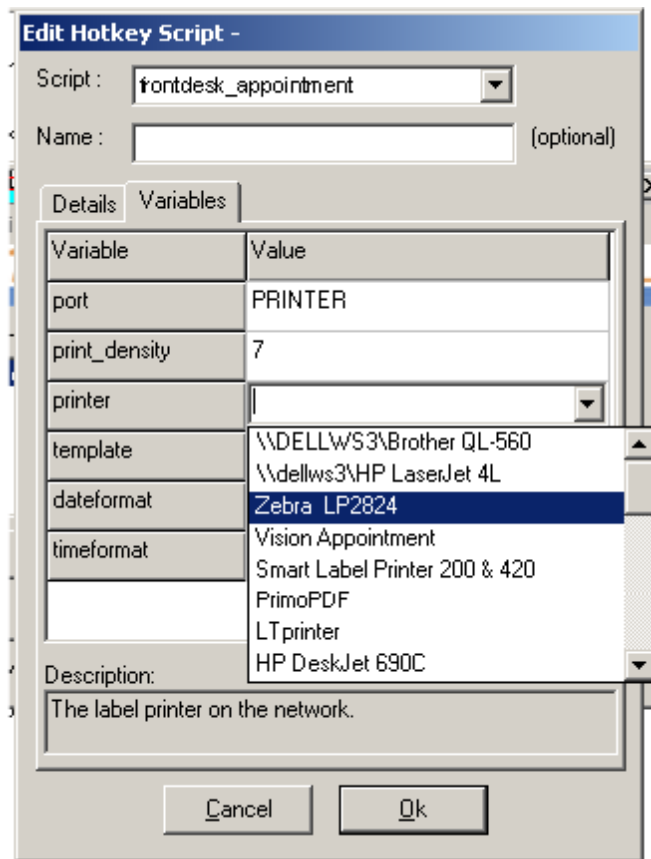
Edit Hotkey Script -

Script : frontdesk_appointment

Name : (optional)

Details Variables

| Variable | Value |
|---|---|
| port | PRINTER |
| print_density | 7 |
| printer | |
| template | |
| dateformat | |
| timeformat | |

\\DELLWS3\Brother QL-560
\\dellws3\HP LaserJet 4L
Zebra LP2824
Vision Appointment
Smart Label Printer 200 & 420
PrimoPDF
LTprinter
HP DeskJet 690C

Description:
The label printer on the network.

Cancel Ok